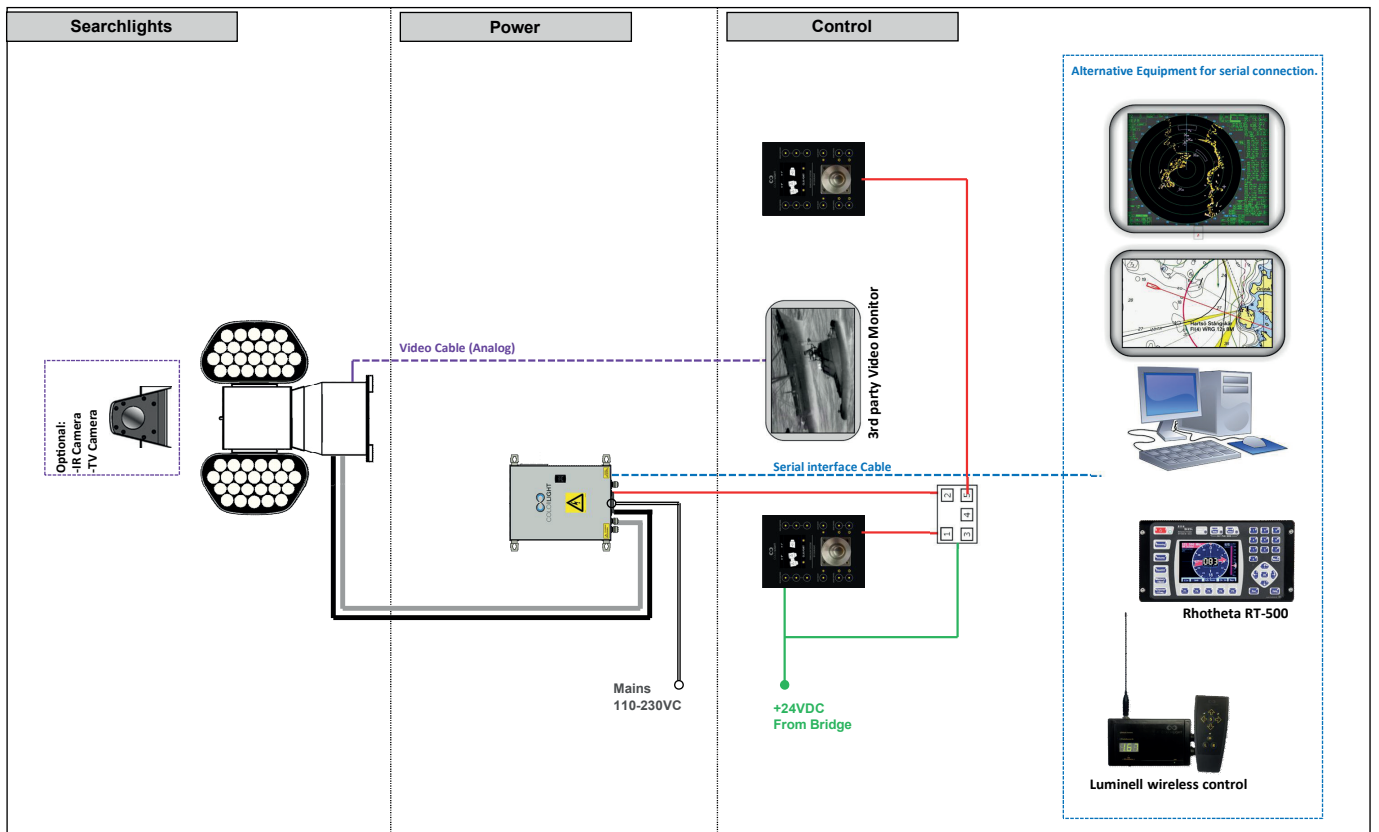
Searchlights

Power

Control

Alternative Equipment for serial connection.

Optional:
-IR Camera
-TV Camera

Video Cable (Analog)

3rd party Video Monitor

Serial interface Cable

COLORLIGHT

2
1
4
1
3

Rhotheta RT-500

Mains
110-230VC

+24VDC
From Bridge

Luminell wireless control